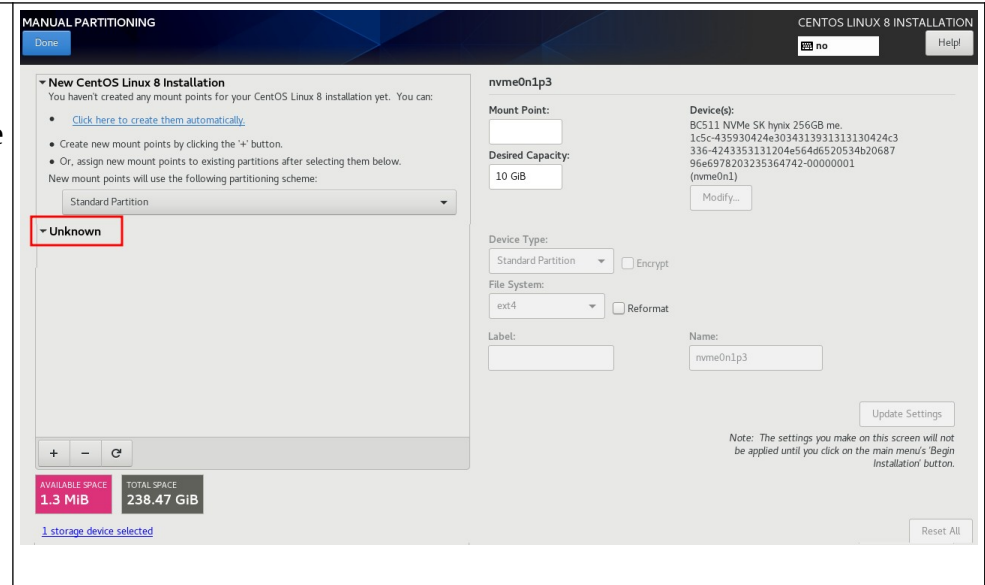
MANUAL PARTITIONING

Done

CENTOS LINUX 8 INSTALLATION

no

Help!

▾ New CentOS Linux 8 Installation

You haven't created any mount points for your CentOS Linux 8 installation yet. You can:

• Click here to create them automatically.

• Create new mount points by clicking the '+' button.

• Or, assign new mount points to existing partitions after selecting them below.

New mount points will use the following partitioning scheme:

Standard Partition

▾ Unknown

+ − C

AVAILABLE SPACE 1.3 MiB

TOTAL SPACE 238.47 GiB

1 storage device selected

nvme0n1p3

Mount Point:

Desired Capacity:

10 GiB

Device(s):

BC511 NVMe SK hynix 256GB me. 1c5c-435930424e3034313931313130424c3336-4243353131204e564d6520534b2068796e6978203235364742-00000001 (nvme0n1)

Modify...

Device Type:

Standard Partition

Encrypt

File System:

ext4

Reformat

Label:

Name:

nvme0n1p3

Update Settings

Note: The settings you make on this screen will not be applied until you click on the main menu's 'Begin Installation' button.

Reset All